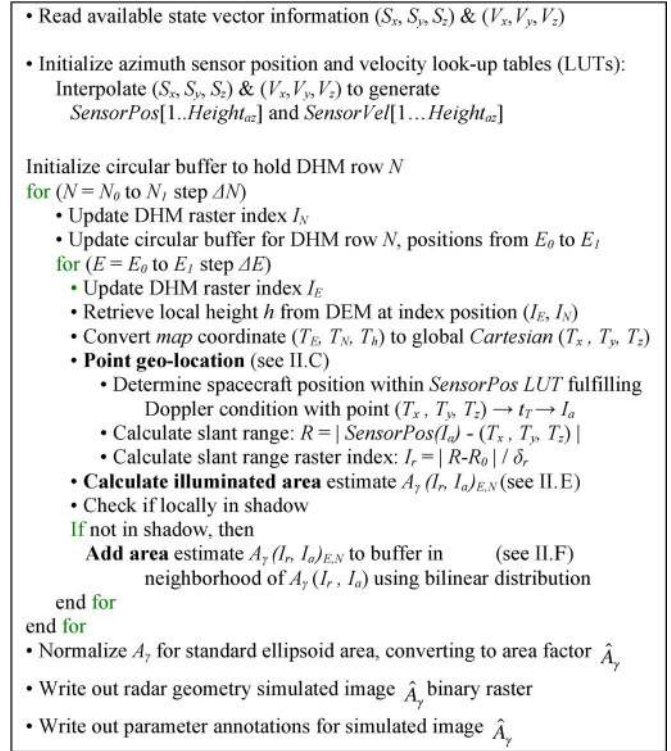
• Read available state vector information $(S_x, S_y, S_z)$ & $(V_x, V_y, V_z)$

• Initialize azimuth sensor position and velocity look-up tables (LUTs):
Interpolate $(S_x, S_y, S_z)$ & $(V_x, V_y, V_z)$ to generate
*SensorPos*[1..$Height_{az}$] and *SensorVel*[1…$Height_{az}$]

Initialize circular buffer to hold DHM row $N$
for $(N = N_0$ to $N_1$ step $\Delta N)$
• Update DHM raster index $I_N$
• Update circular buffer for DHM row $N$, positions from $E_0$ to $E_1$
for $(E = E_0$ to $E_1$ step $\Delta E)$
• Update DHM raster index $I_E$
• Retrieve local height $h$ from DEM at index position $(I_E, I_N)$
• Convert *map* coordinate $(T_E, T_N, T_h)$ to global *Cartesian* $(T_x, T_y, T_z)$
• **Point geo-location** (see II.C)
• Determine spacecraft position within *SensorPos LUT* fulfilling Doppler condition with point $(T_x, T_y, T_z) \rightarrow t_T \rightarrow I_a$
• Calculate slant range: $R = |\ SensorPos(I_a) - (T_x, T_y, T_z)\ |$
• Calculate slant range raster index: $I_r = |\ R - R_0\ |\ /\ \delta_r$
• **Calculate illuminated area** estimate $A_\gamma\ (I_r, I_a)_{E,N}$ (see II.E)
• Check if locally in shadow
If not in shadow, then
**Add area** estimate $A_\gamma\ (I_r, I_a)_{E,N}$ to buffer in (see II.F)
neighborhood of $A_\gamma\ (I_r, I_a)$ using bilinear distribution
end for
end for
• Normalize $A_\gamma$ for standard ellipsoid area, converting to area factor $\hat{A}_\gamma$

• Write out radar geometry simulated image $\hat{A}_\gamma$ binary raster

• Write out parameter annotations for simulated image $\hat{A}_\gamma$